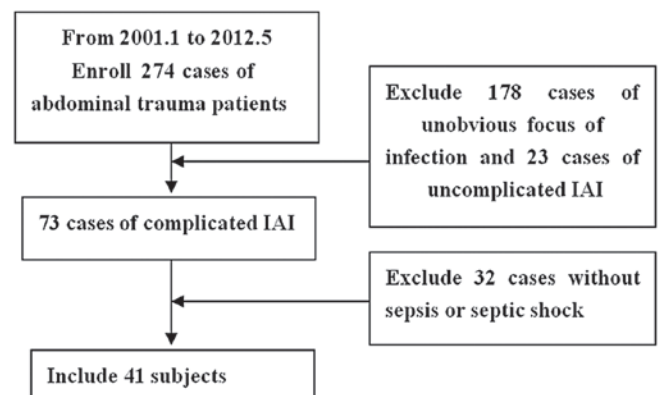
From 2001.1 to 2012.5
Enroll 274 cases of abdominal trauma patients

Exclude 178 cases of unobvious focus of infection and 23 cases of uncomplicated IAI

73 cases of complicated IAI

Exclude 32 cases without sepsis or septic shock

Include 41 subjects